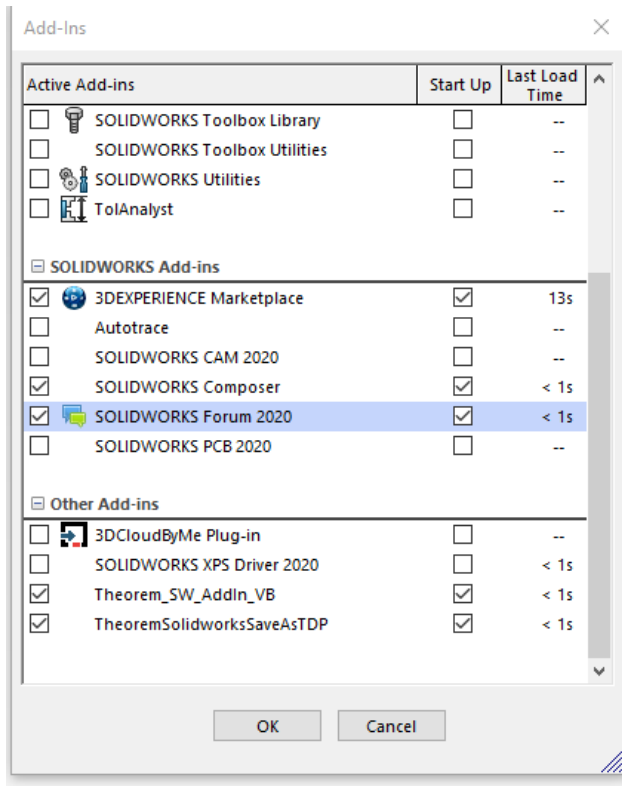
Add-Ins

| Active Add-ins | Start Up | Last Load Time |
|---|---|---|
| ☐ SOLIDWORKS Toolbox Library | ☐ | -- |
| ☐ SOLIDWORKS Toolbox Utilities | ☐ | -- |
| ☐ SOLIDWORKS Utilities | ☐ | -- |
| ☐ TolAnalyst | ☐ | -- |
| ⊟ SOLIDWORKS Add-ins | | |
| ☑ 3DEXPERIENCE Marketplace | ☑ | 13s |
| ☐ Autotrace | ☐ | -- |
| ☐ SOLIDWORKS CAM 2020 | ☐ | -- |
| ☑ SOLIDWORKS Composer | ☑ | < 1s |
| ☑ SOLIDWORKS Forum 2020 | ☑ | < 1s |
| ☐ SOLIDWORKS PCB 2020 | ☐ | -- |
| ⊟ Other Add-ins | | |
| ☐ 3DCloudByMe Plug-in | ☐ | -- |
| ☐ SOLIDWORKS XPS Driver 2020 | ☐ | < 1s |
| ☑ Theorem_SW_AddIn_VB | ☑ | < 1s |
| ☑ TheoremSolidworksSaveAsTDP | ☑ | < 1s |

OK Cancel